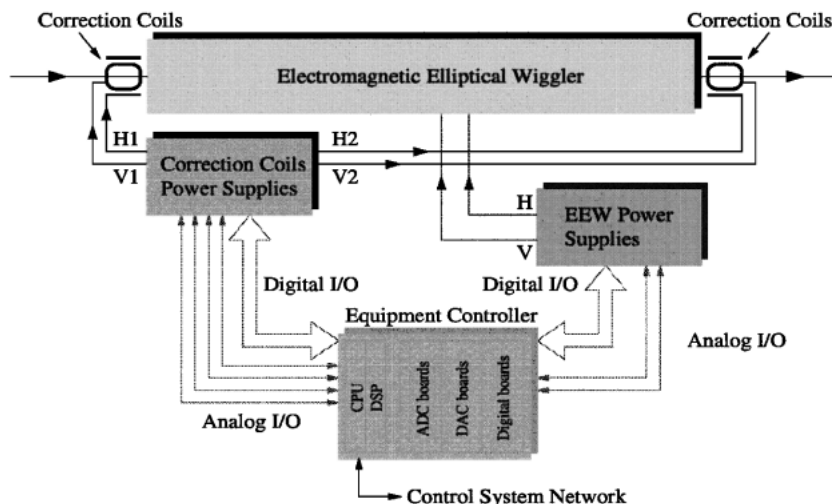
Correction Coils

Correction Coils

Electromagnetic Elliptical Wiggler

H1

H2

V1

Correction Coils Power Supplies

V2

H

V

EEW Power Supplies

Digital I/O

Digital I/O

Equipment Controller

Analog I/O

CPU DSP

ADC boards

DAC boards

Digital boards

Analog I/O

Control System Network